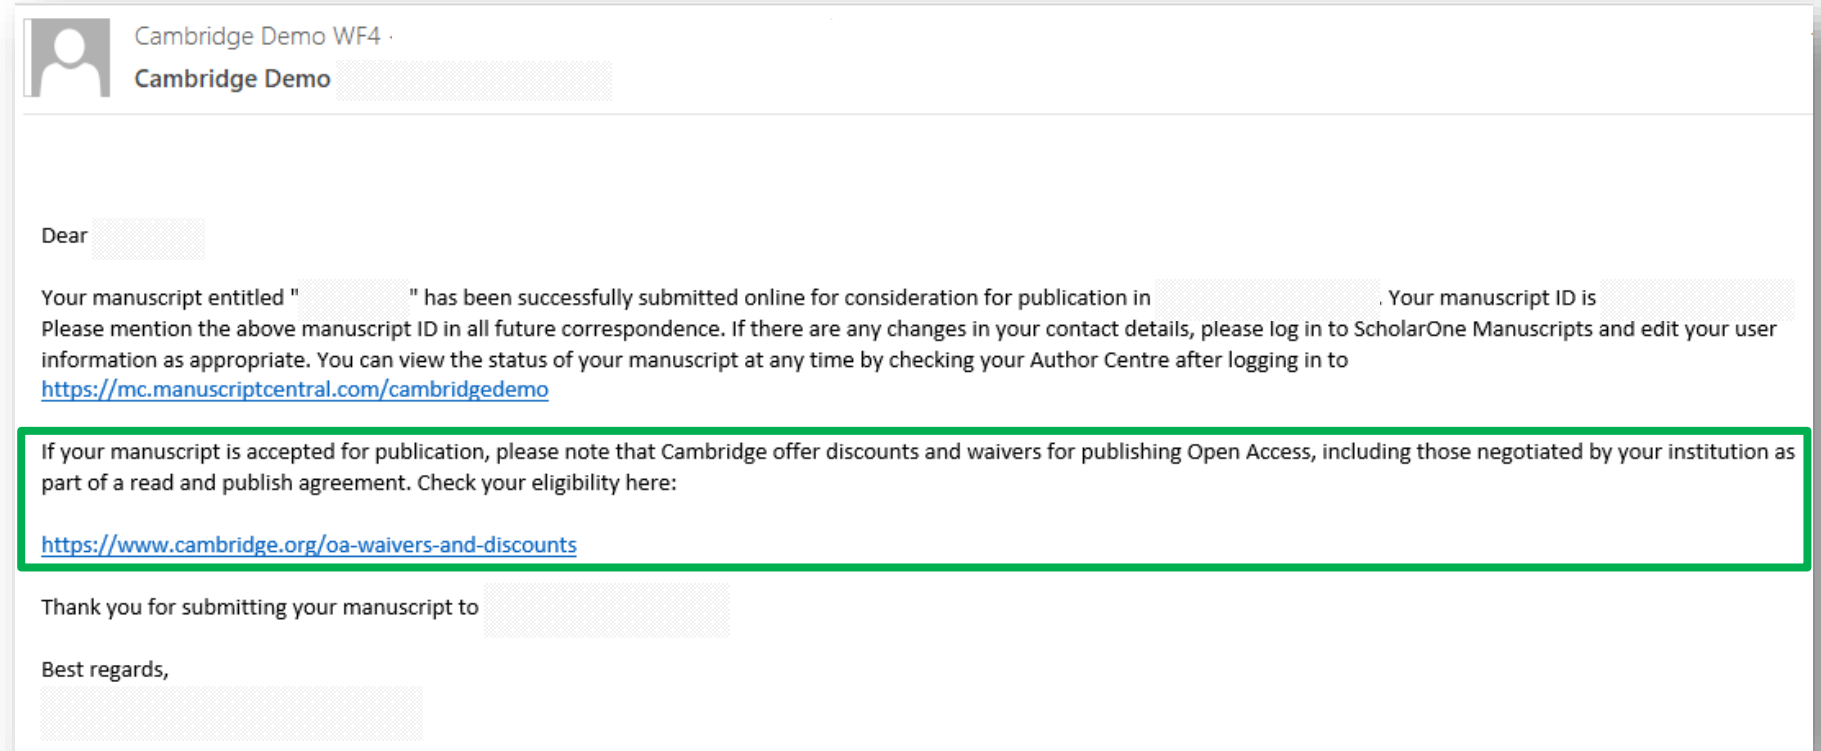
Cambridge Demo WF4 ·
Cambridge Demo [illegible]

Dear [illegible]

Your manuscript entitled " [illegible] " has been successfully submitted online for consideration for publication in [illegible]. Your manuscript ID is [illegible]
Please mention the above manuscript ID in all future correspondence. If there are any changes in your contact details, please log in to ScholarOne Manuscripts and edit your user information as appropriate. You can view the status of your manuscript at any time by checking your Author Centre after logging in to
https://mc.manuscriptcentral.com/cambridgedemo

If your manuscript is accepted for publication, please note that Cambridge offer discounts and waivers for publishing Open Access, including those negotiated by your institution as part of a read and publish agreement. Check your eligibility here:

https://www.cambridge.org/oa-waivers-and-discounts

Thank you for submitting your manuscript to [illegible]

Best regards,
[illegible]